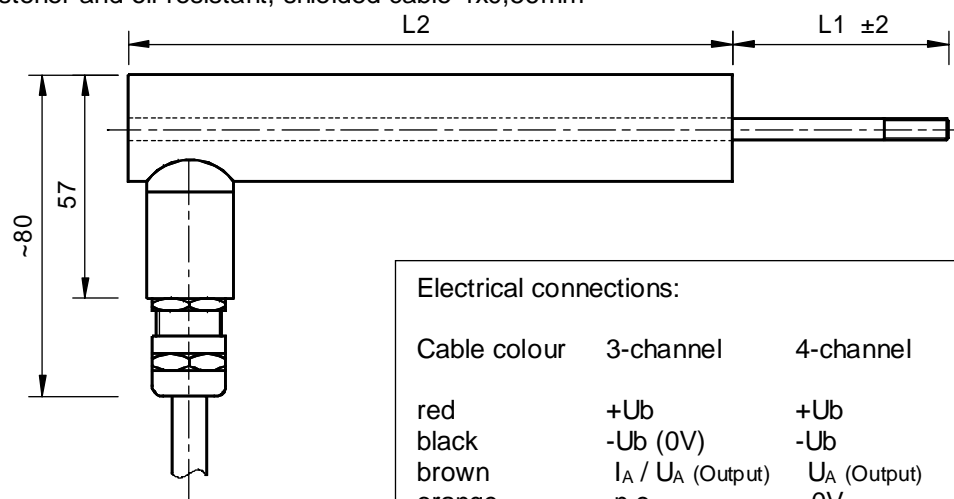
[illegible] and oil resistant, shielded cable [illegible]

L2

L1 ±2

~80

57

Electrical connections:

| Cable colour | 3-channel | 4-channel |
|---|---|---|
| red | +Ub | +Ub |
| black | -Ub (0V) | -Ub |
| brown | $I_A$ / $U_A$ (Output) | $U_A$ (Output) |
| orange | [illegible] | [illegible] |